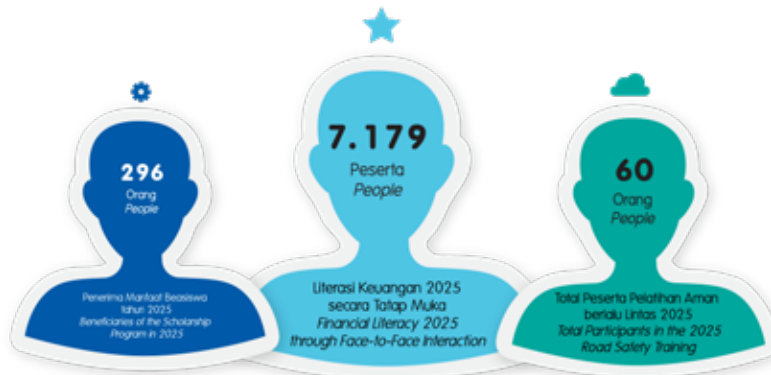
296
Orang
*People*

Penerima Manfaat Beasiswa tahun 2025
*Beneficiaries of the Scholarship Program in 2025*

7.179
Peserta
*People*

Literasi Keuangan 2025 secara Tatap Muka
*Financial Literacy 2025 through Face-to-Face Interaction*

60
Orang
*People*

Total Peserta Pelatihan Aman berlalu Lintas 2025
*Total Participants in the 2025 Road Safety Training*